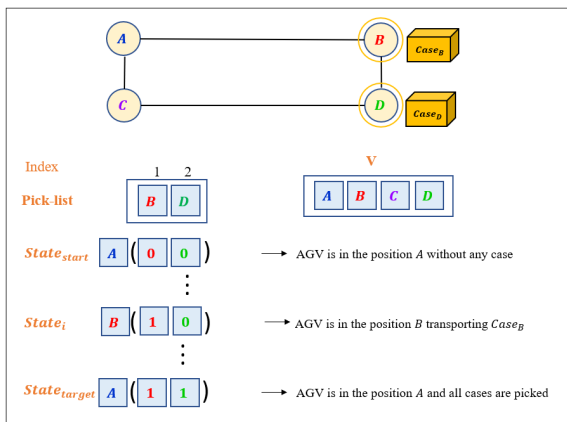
A
B
$Case_B$
C
D
$Case_D$

Index
1 2
Pick-list
B D

V
A B C D

$State_{start}$ A ( 0 0 ) → AGV is in the position $A$ without any case

$State_i$ B ( 1 0 ) → AGV is in the position $B$ transporting $Case_B$

$State_{target}$ A ( 1 1 ) → AGV is in the position $A$ and all cases are picked